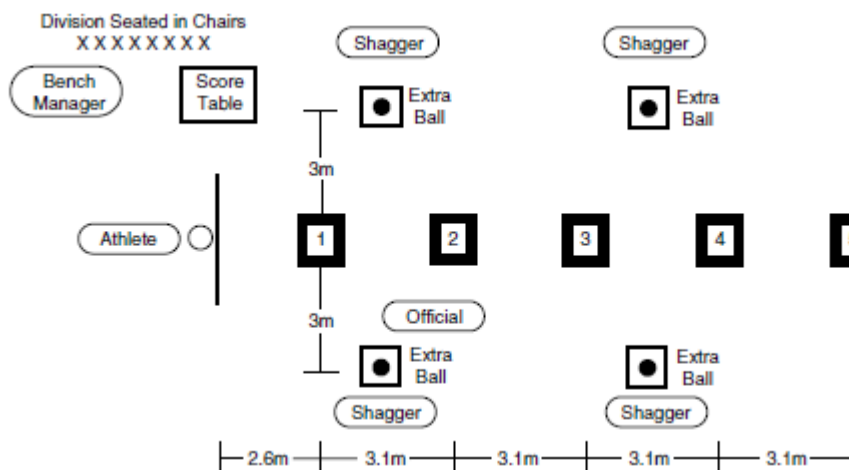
Division Seated in Chairs
XXXXXXXX

Shagger

Shagger

Bench Manager

Score Table

Extra Ball

Extra Ball

3m

Athlete

1

2

3

4

3m

Official

Extra Ball

Extra Ball

Shagger

Shagger

2.6m

3.1m

3.1m

3.1m

3.1m